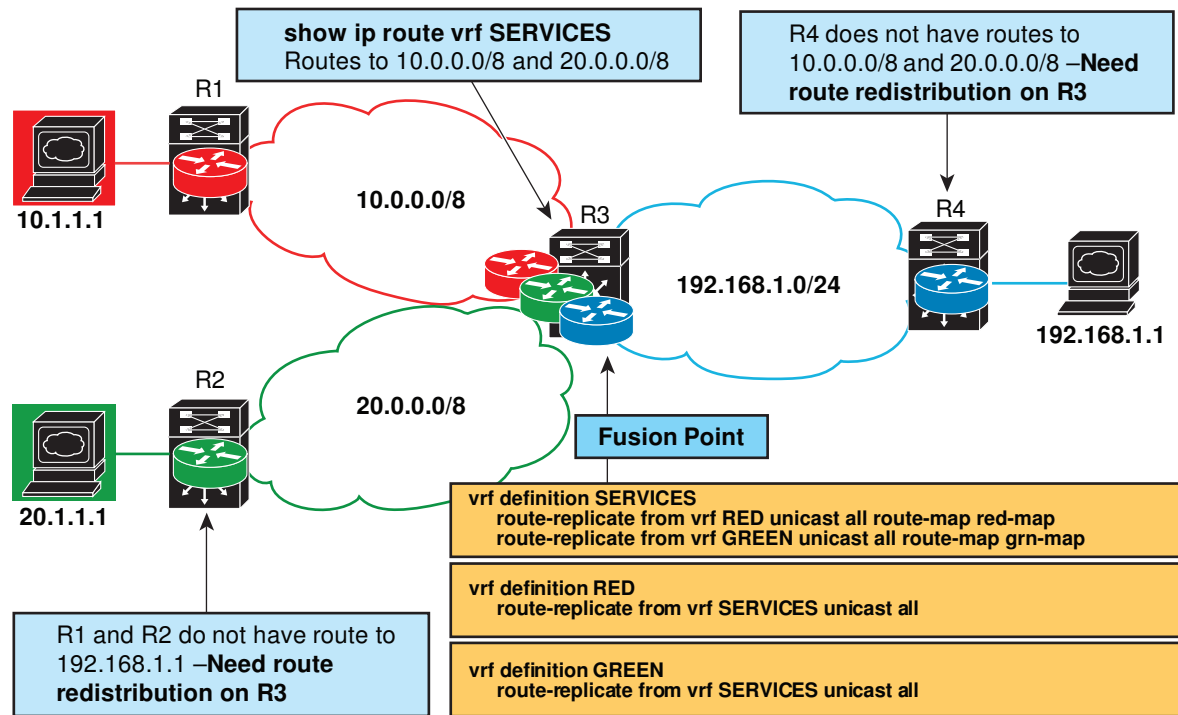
show ip route vrf SERVICES
Routes to 10.0.0.0/8 and 20.0.0.0/8

R4 does not have routes to 10.0.0.0/8 and 20.0.0.0/8 –Need route redistribution on R3

R1

10.1.1.1

10.0.0.0/8

R3

R4

192.168.1.0/24

192.168.1.1

R2

20.0.0.0/8

Fusion Point

20.1.1.1

vrf definition SERVICES
route-replicate from vrf RED unicast all route-map red-map
route-replicate from vrf GREEN unicast all route-map grn-map

vrf definition RED
route-replicate from vrf SERVICES unicast all

R1 and R2 do not have route to 192.168.1.1 –Need route redistribution on R3

vrf definition GREEN
route-replicate from vrf SERVICES unicast all